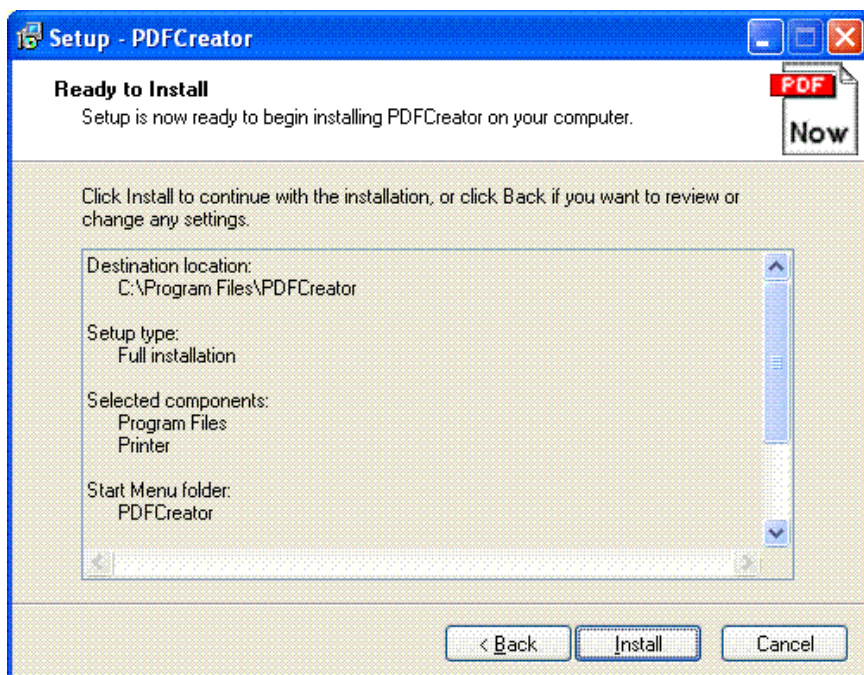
Setup - PDFCreator

Ready to Install
Setup is now ready to begin installing PDFCreator on your computer.

PDF
Now

Click Install to continue with the installation, or click Back if you want to review or change any settings.

Destination location:
C:\Program Files\PDFCreator

Setup type:
Full installation

Selected components:
Program Files
Printer

Start Menu folder:
PDFCreator

< Back
Install
Cancel